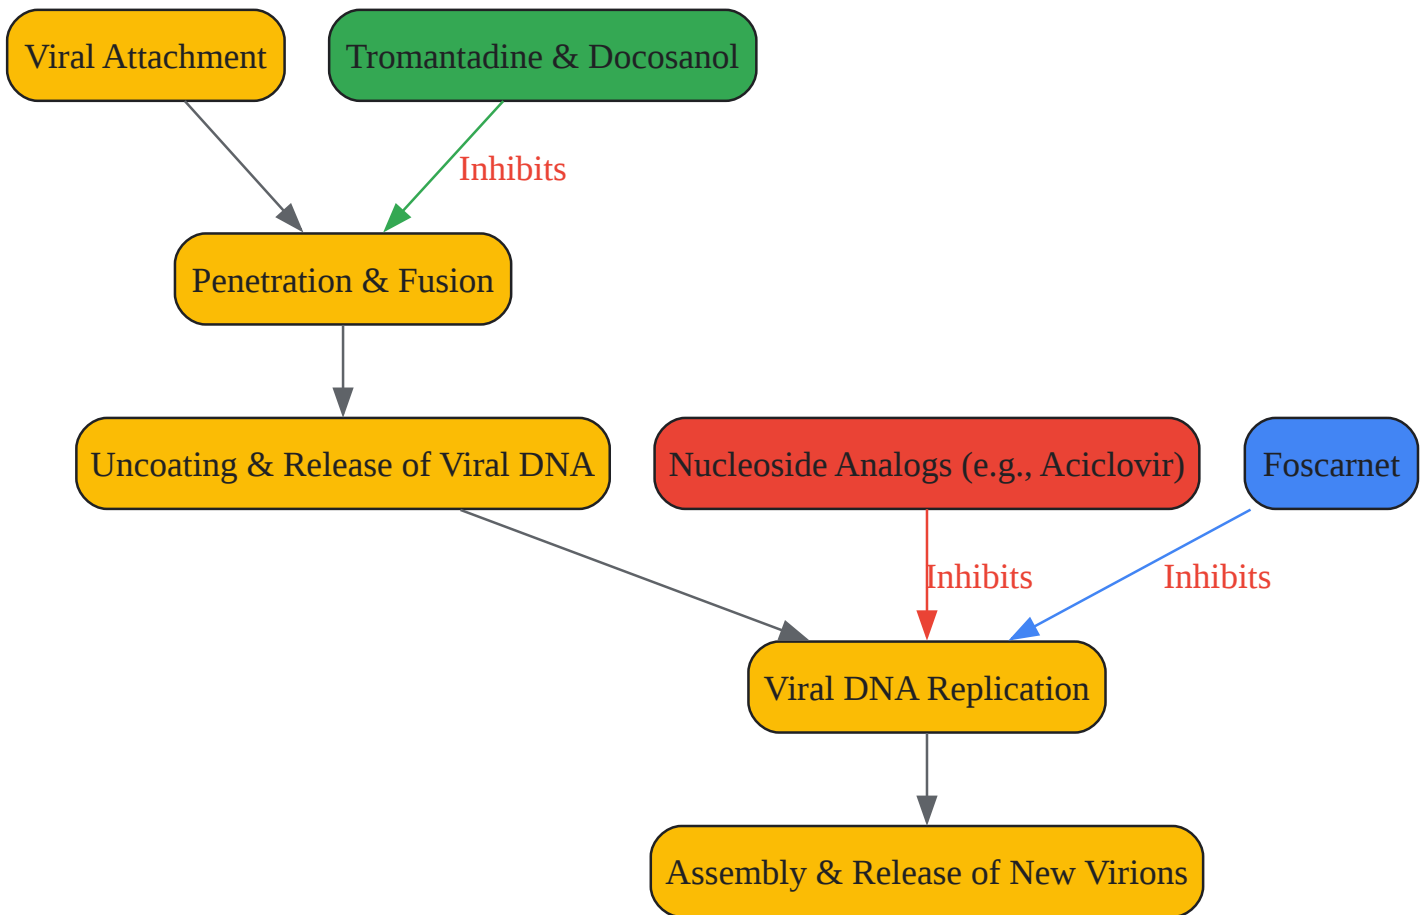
Viral Attachment

Tromantadine & Docosanol

Inhibits

Penetration & Fusion

Uncoating & Release of Viral DNA

Nucleoside Analogs (e.g., Aciclovir)

Foscarnet

Inhibits

Inhibits

Viral DNA Replication

Assembly & Release of New Virions